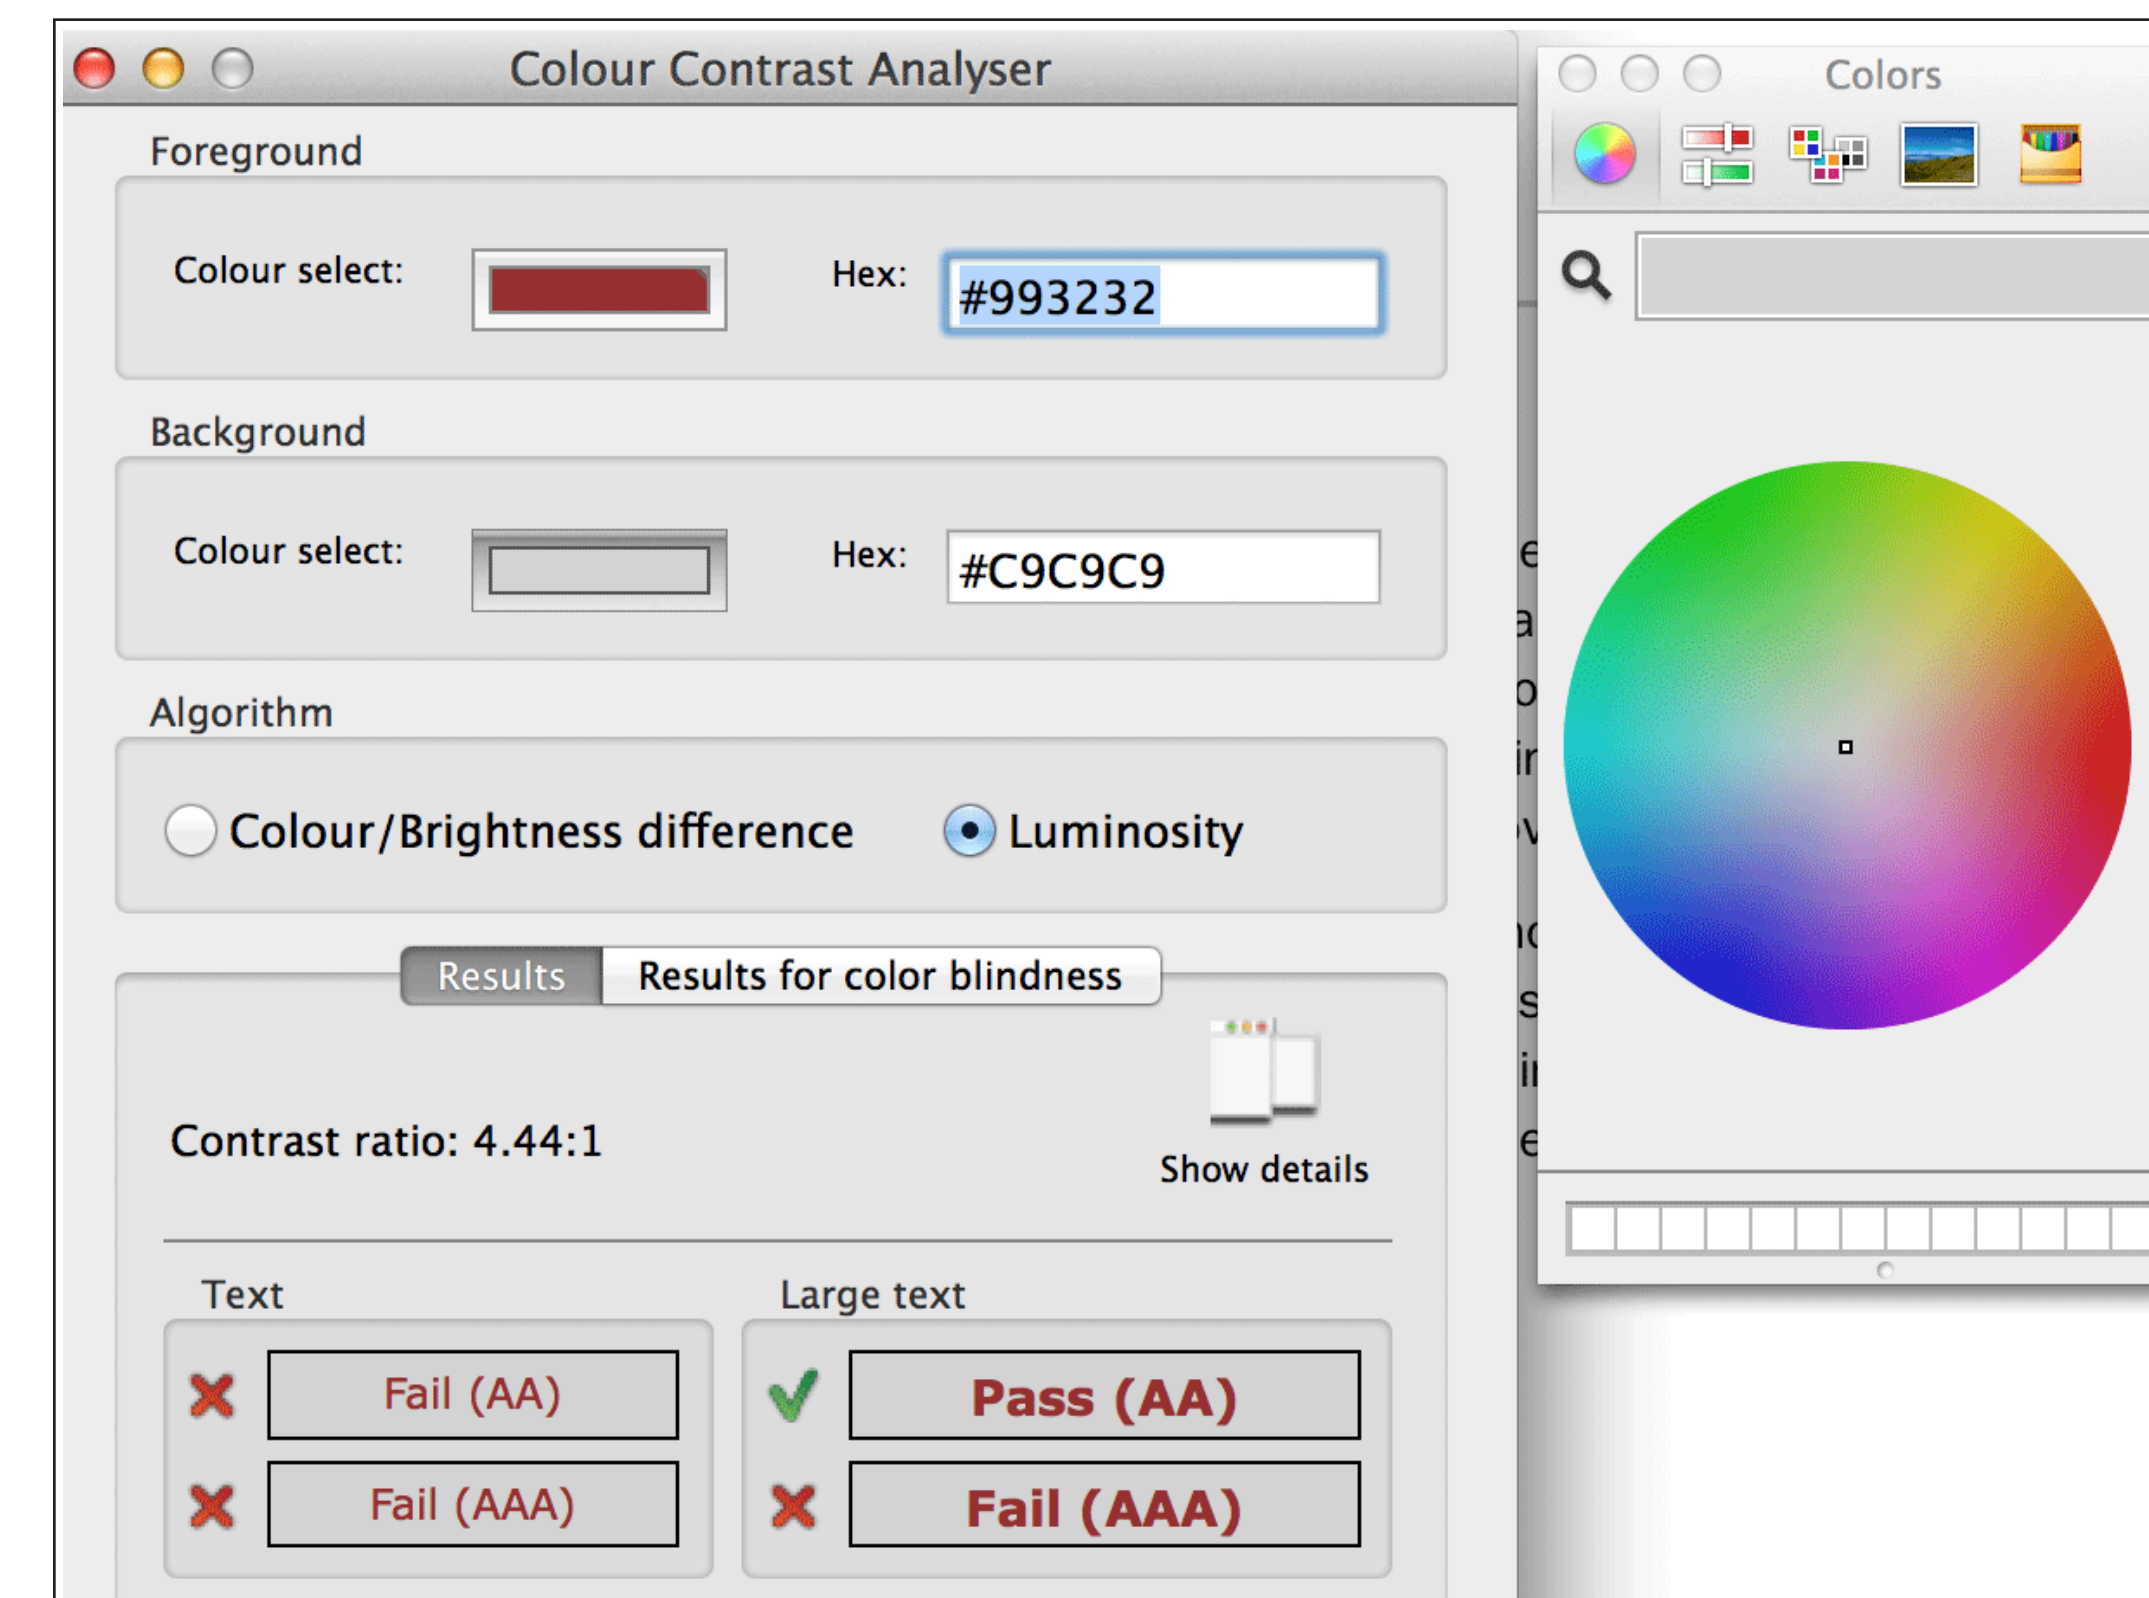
Colour Contrast Analyser

Foreground

Colour select:

Hex: #993232

Background

Colour select:

Hex: #C9C9C9

Algorithm

Colour/Brightness difference

Luminosity

Results

Results for color blindness

Contrast ratio: 4.44:1

Show details

Text

Fail (AA)

Fail (AAA)

Large text

Pass (AA)

Fail (AAA)

Colors